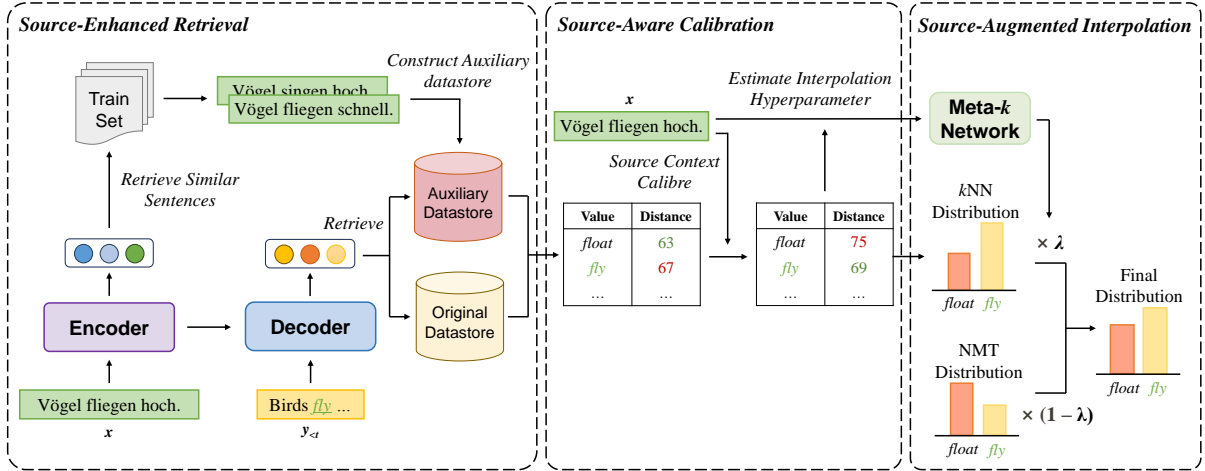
Source-Enhanced Retrieval

Train Set

Vögel singen hoch.
Vögel fliegen schnell.

Construct Auxiliary datastore

Retrieve Similar Sentences

Retrieve

Auxiliary Datastore

Original Datastore

Encoder

Decoder

Vögel fliegen hoch.
$x$

Birds fly ...
$y_{<t}$

Source-Aware Calibration

$x$
Vögel fliegen hoch.

Estimate Interpolation Hyperparameter

Source Context Calibre

| Value | Distance |
|---|---|
| float | 63 |
| fly | 67 |
| ... | ... |

| Value | Distance |
|---|---|
| float | 75 |
| fly | 69 |
| ... | ... |

Source-Augmented Interpolation

Meta-$k$ Network

$k$NN Distribution

× $\lambda$

float fly

Final Distribution

float fly

NMT Distribution

× $(1-\lambda)$

float fly